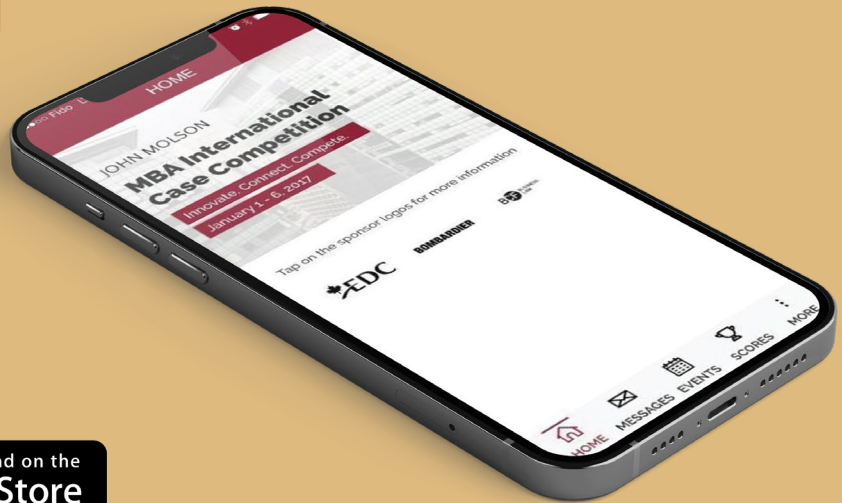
Fido

HOME

JOHN MOLSON

MBA International Case Competition

Innovate. Connect. Compete.

January 1 - 6, 2017

Tap on the sponsor logos for more information

EDC

BOMBARDIER

HOME

MESSAGES

EVENTS

SCORES

MORE

nd on the

Store